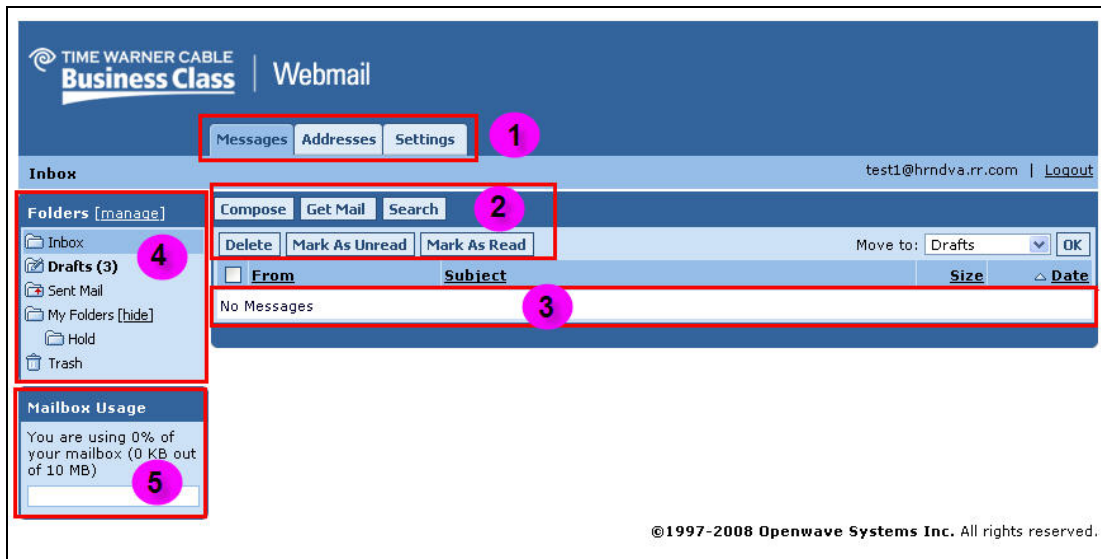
TIME WARNER CABLE
Business Class | Webmail

Messages Addresses Settings

1

Inbox

test1@hrndva.rr.com | Logout

Folders [manage]

Inbox
Drafts (3)
Sent Mail
My Folders [hide]
Hold
Trash

4

Compose Get Mail Search

2

Delete Mark As Unread Mark As Read

Move to: Drafts OK

From Subject Size Date

No Messages

3

Mailbox Usage

You are using 0% of your mailbox (0 KB out of 10 MB)

5

©1997-2008 Openwave Systems Inc. All rights reserved.